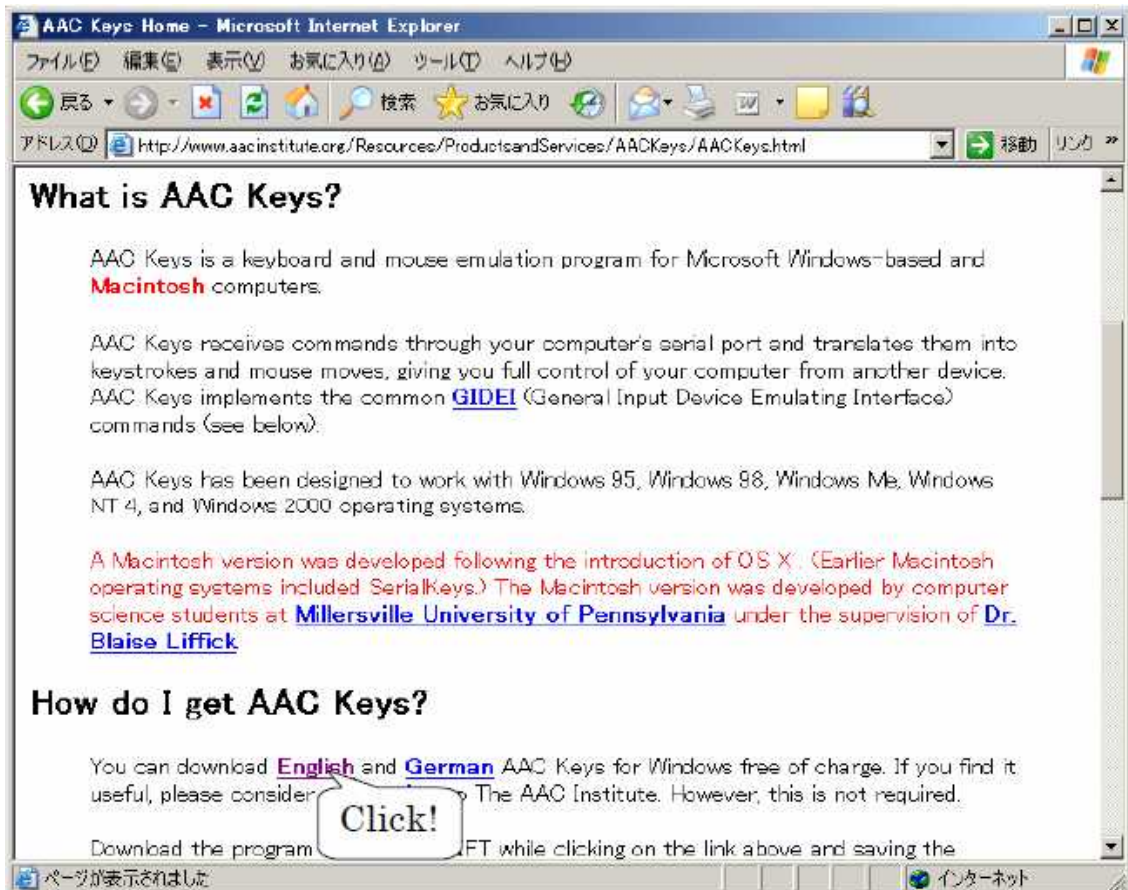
AAC Keys Home - Microsoft Internet Explorer

ファイル(F) 編集(E) 表示(V) お気に入り(A) ツール(T) ヘルプ(H)

戻る 検索 お気に入り

アドレス(D) http://www.aacinstitute.org/Resources/ProductsandServices/AACKeys/AACKeys.html 移動 リンク »

What is AAC Keys?

AAC Keys is a keyboard and mouse emulation program for Microsoft Windows-based and Macintosh computers.

AAC Keys receives commands through your computer's serial port and translates them into keystrokes and mouse moves, giving you full control of your computer from another device. AAC Keys implements the common GIDEI (General Input Device Emulating Interface) commands (see below).

AAC Keys has been designed to work with Windows 95, Windows 98, Windows Me, Windows NT 4, and Windows 2000 operating systems.

A Macintosh version was developed following the introduction of OS X. (Earlier Macintosh operating systems included SerialKeys.) The Macintosh version was developed by computer science students at Millersville University of Pennsylvania under the supervision of Dr. Blaise Liffick

How do I get AAC Keys?

You can download English and German AAC Keys for Windows free of charge. If you find it useful, please consider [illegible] The AAC Institute. However, this is not required.

Click!

Download the program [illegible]FT while clicking on the link above and saving the

ページが表示されました

インターネット